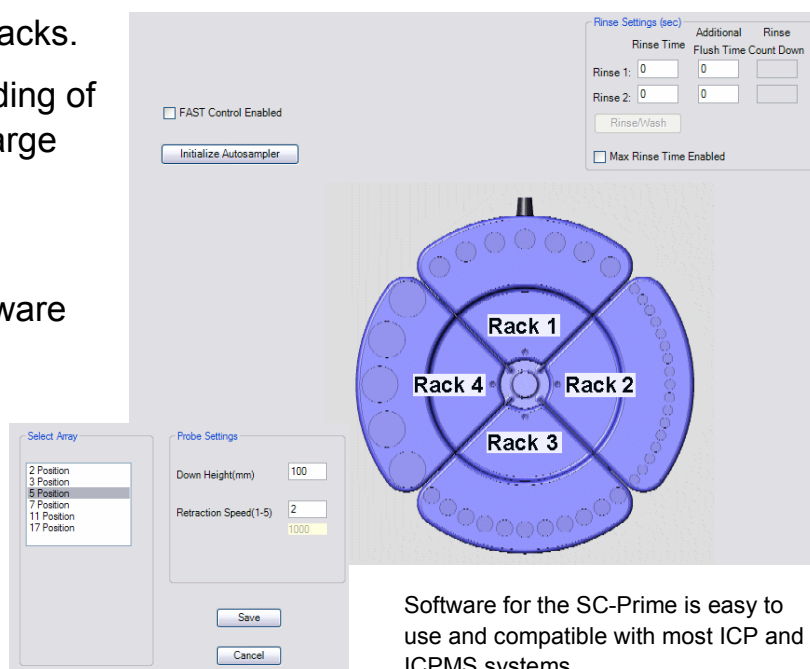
acks.

ding of arge

ware

FAST Control Enabled

Initialize Autosampler

Rinse Settings (sec)

| | Rinse Time | Additional Flush Time | Rinse Count Down |
|---|---|---|---|
| Rinse 1: | 0 | 0 | |
| Rinse 2: | 0 | 0 | |

Rinse/Wash

Max Rinse Time Enabled

Rack 1

Rack 4

Rack 2

Rack 3

Select Array

2 Position
3 Position
5 Position
7 Position
11 Position
17 Position

Probe Settings

Down Height(mm) 100

Retraction Speed(1-5) 2

1000

Save

Cancel

Software for the SC-Prime is easy to use and compatible with most ICP and ICPMS systems.